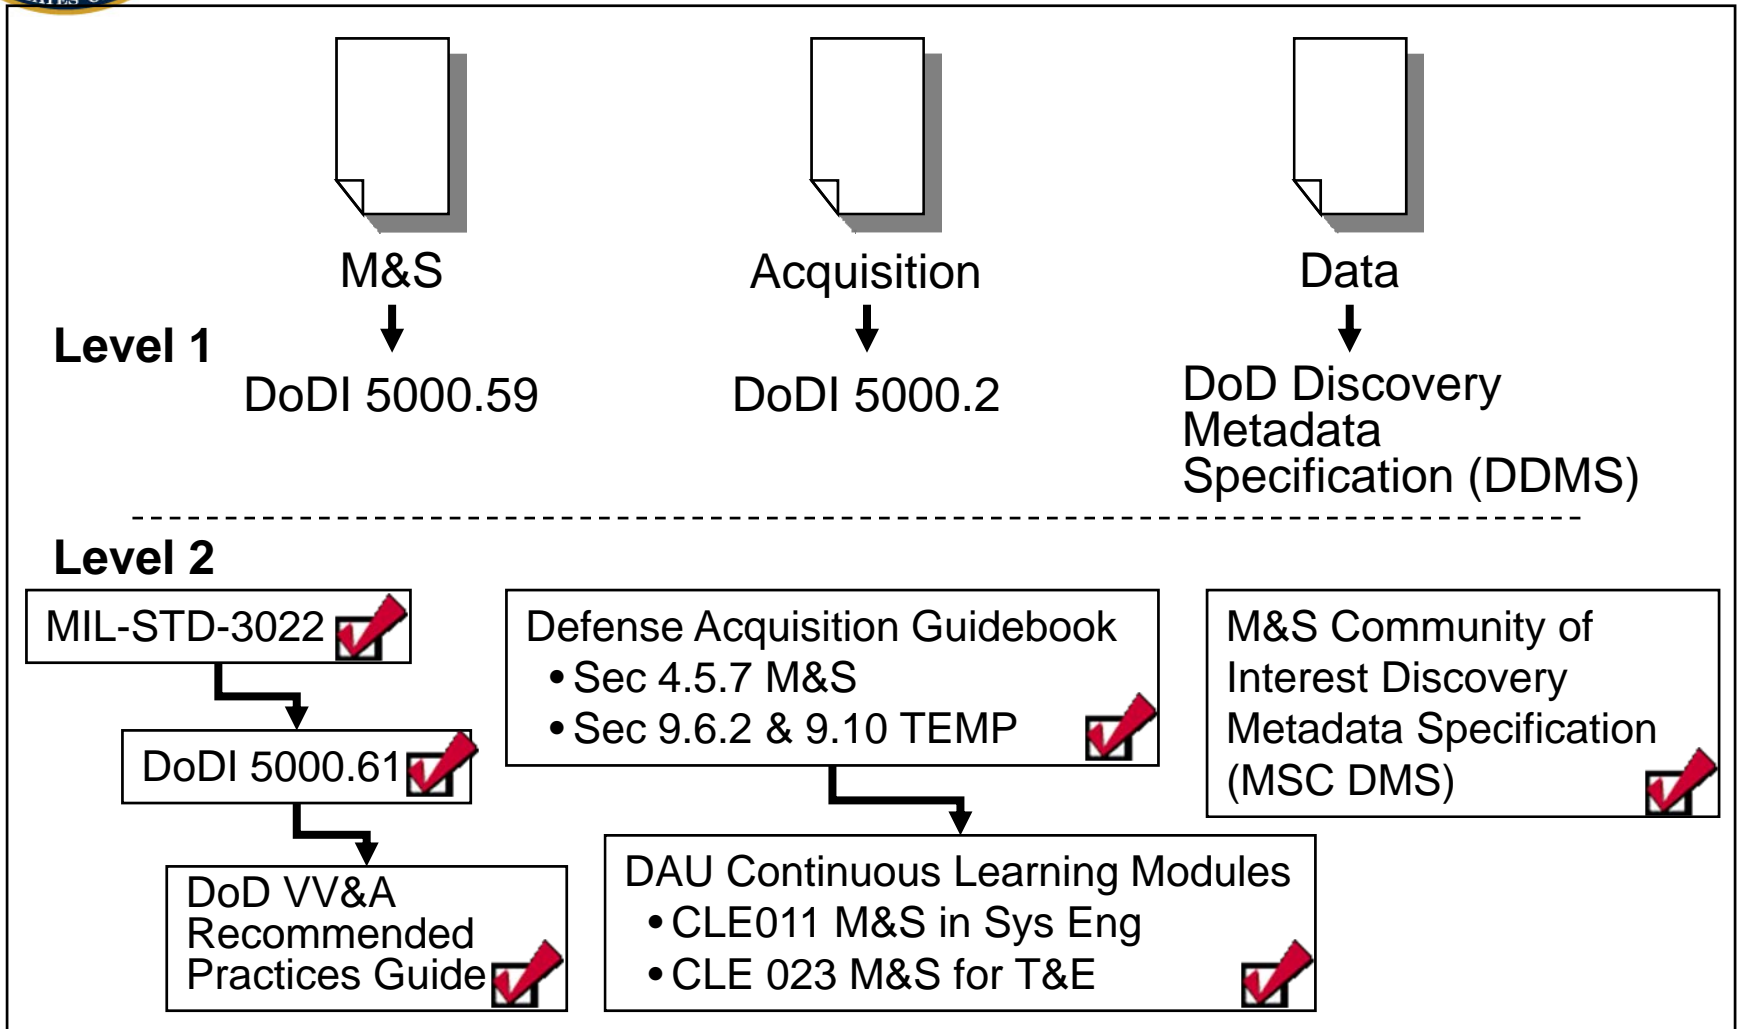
M&S

Acquisition

Data

Level 1

DoDI 5000.59

DoDI 5000.2

DoD Discovery Metadata Specification (DDMS)

Level 2

MIL-STD-3022

DoDI 5000.61

DoD VV&A Recommended Practices Guide

Defense Acquisition Guidebook
• Sec 4.5.7 M&S
• Sec 9.6.2 & 9.10 TEMP

DAU Continuous Learning Modules
• CLE011 M&S in Sys Eng
• CLE 023 M&S for T&E

M&S Community of Interest Discovery Metadata Specification (MSC DMS)